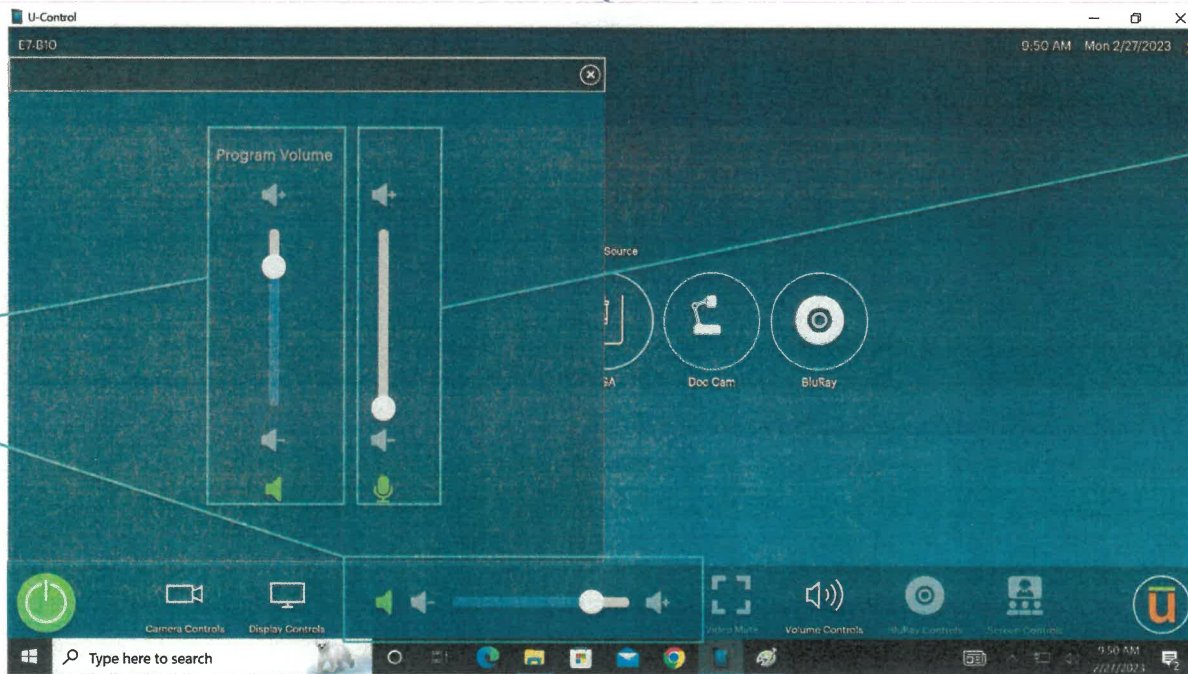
U-Control

E7-B10

9:50 AM Mon 2/27/2023

Program Volume

Source

GA

Doc Cam

BluRay

Camera Controls

Display Controls

Video Mute

Volume Controls

BluRay Controls

Screen Controls

Type here to search

9:50 AM
2/27/2023